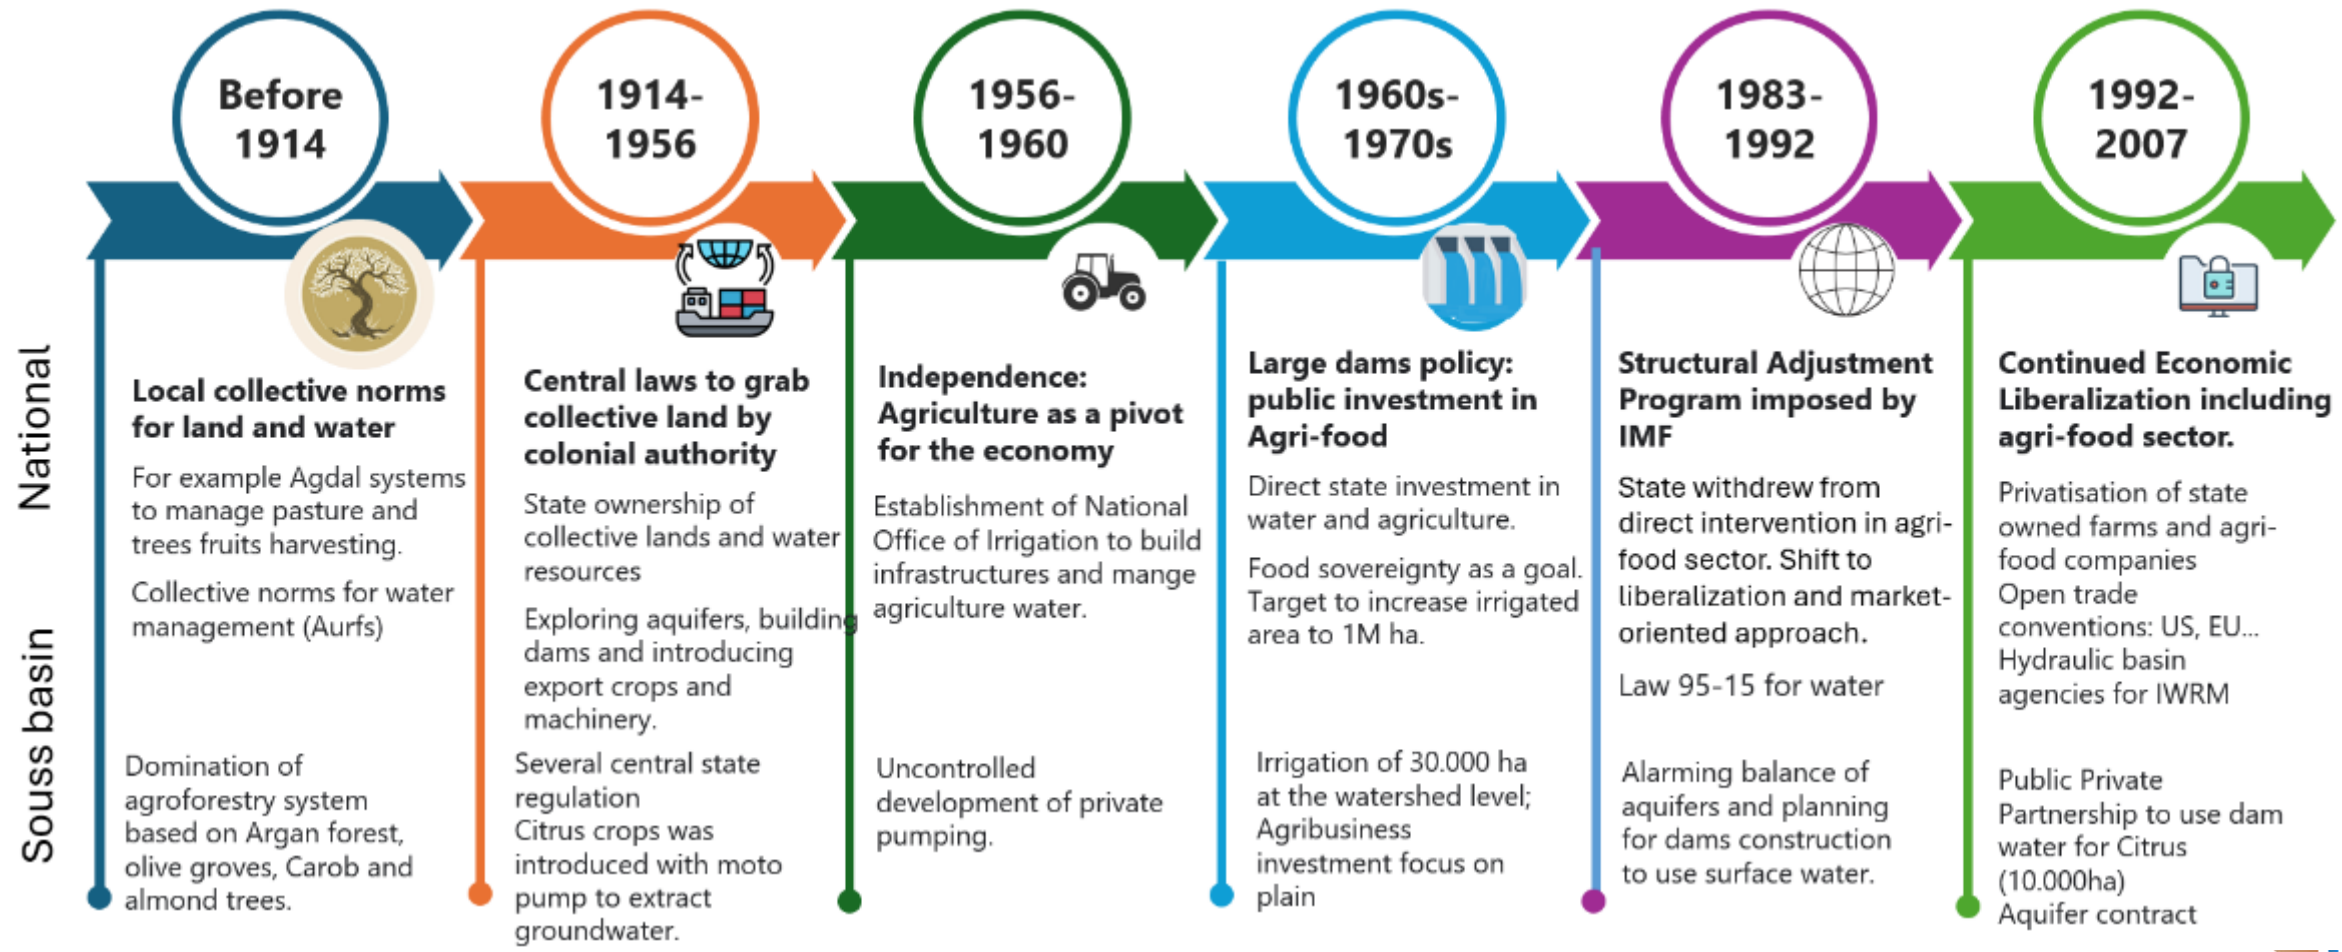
Before 1914

1914-1956

1956-1960

1960s-1970s

1983-1992

1992-2007

National

Souss basin

Local collective norms for land and water

For example Agdal systems to manage pasture and trees fruits harvesting.

Collective norms for water management (Aurfs)

Domination of agroforestry system based on Argan forest, olive groves, Carob and almond trees.

Central laws to grab collective land by colonial authority

State ownership of collective lands and water resources

Exploring aquifers, building dams and introducing export crops and machinery.

Several central state regulation
Citrus crops was introduced with moto pump to extract groundwater.

Independence: Agriculture as a pivot for the economy

Establishment of National Office of Irrigation to build infrastructures and mange agriculture water.

Uncontrolled development of private pumping.

Large dams policy: public investment in Agri-food

Direct state investment in water and agriculture.

Food sovereignty as a goal. Target to increase irrigated area to 1M ha.

Irrigation of 30.000 ha at the watershed level; Agribusiness investment focus on plain

Structural Adjustment Program imposed by IMF

State withdrew from direct intervention in agri-food sector. Shift to liberalization and market-oriented approach.

Law 95-15 for water

Alarming balance of aquifers and planning for dams construction to use surface water.

Continued Economic Liberalization including agri-food sector.

Privatisation of state owned farms and agri-food companies
Open trade conventions: US, EU...
Hydraulic basin agencies for IWRM

Public Private Partnership to use dam water for Citrus (10.000ha)
Aquifer contract